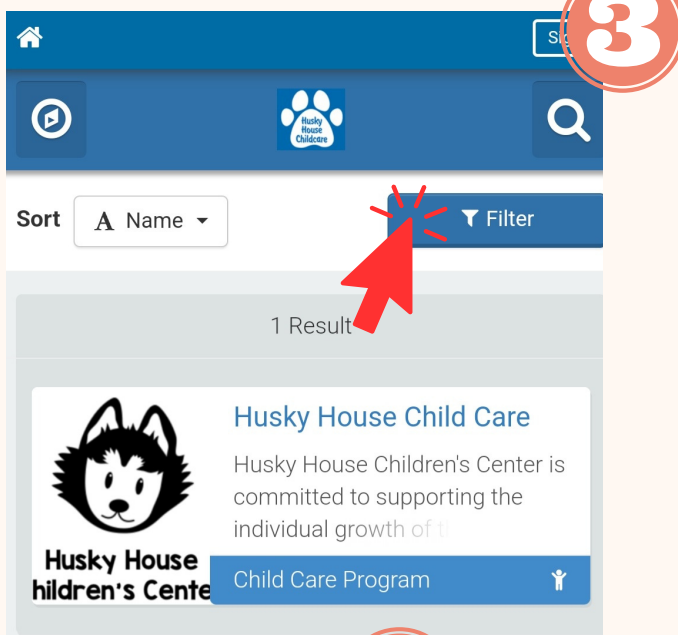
3

Si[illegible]

Husky House Childcare

Sort A Name

Filter

1 Result

Husky House Child Care

Husky House Children's Center is committed to supporting the individual growth of t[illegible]

Husky House
hildren's Cente

Child Care Program